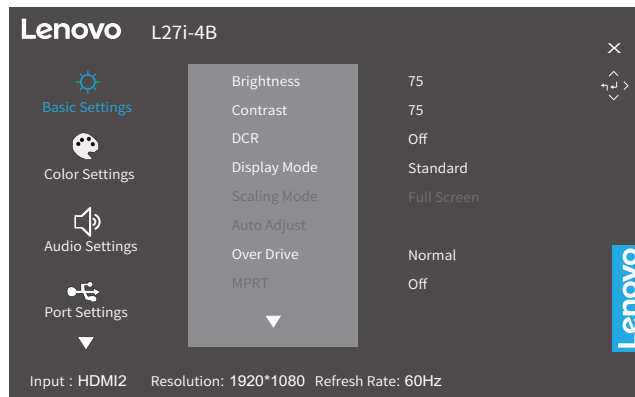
Lenovo L27i-4B

×

Basic Settings

Color Settings

Audio Settings

Port Settings

| | |
|---|---|
| Brightness | 75 |
| Contrast | 75 |
| DCR | Off |
| Display Mode | Standard |
| Scaling Mode | Full Screen |
| Auto Adjust | |
| Over Drive | Normal |
| MPRT | Off |

Lenovo

Input : HDMI2 Resolution: 1920*1080 Refresh Rate: 60Hz